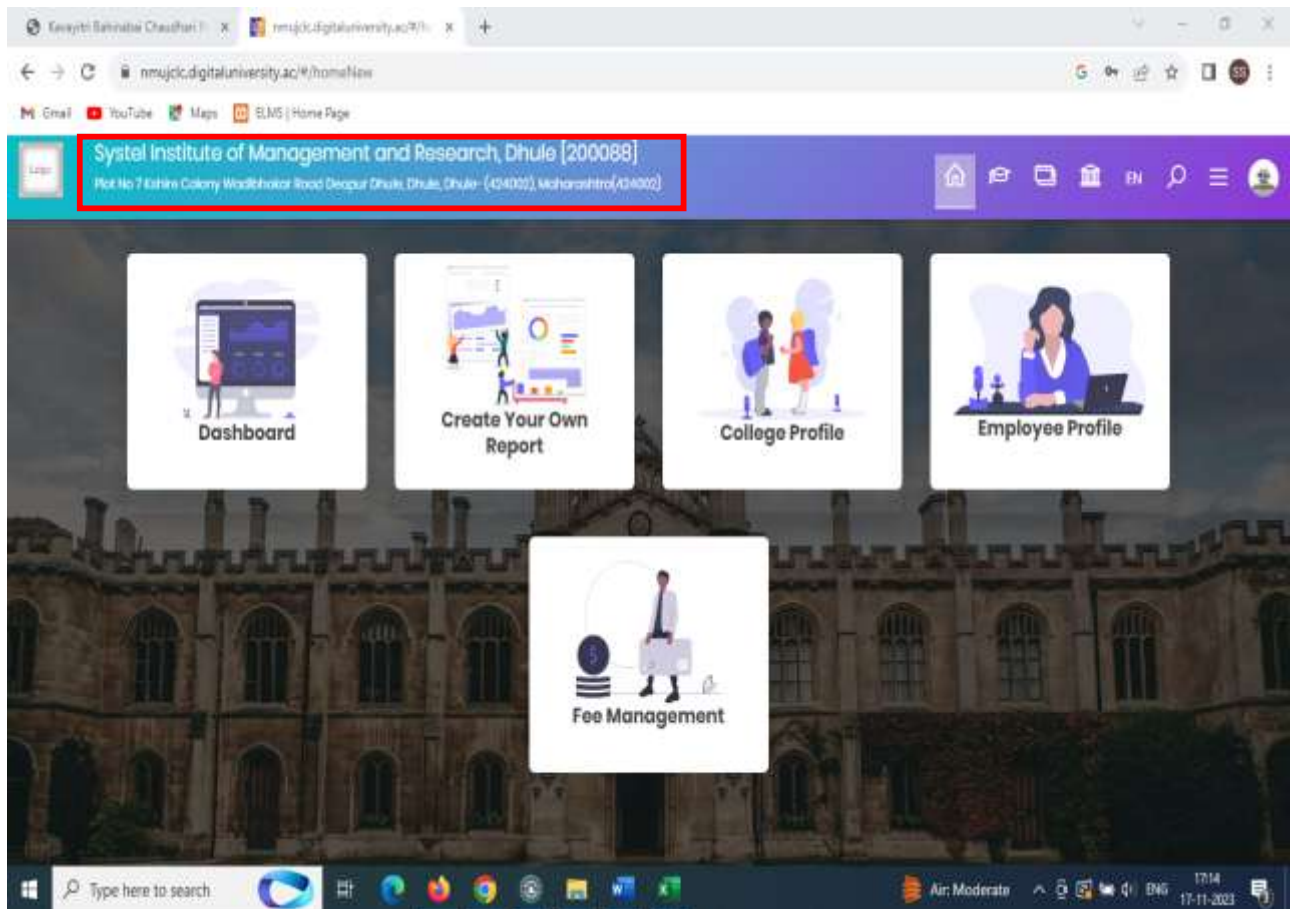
Kavayitri Bahinabai Chaudhari N ×
nmujclc.digitaluniversity.ac/#/h ×
+

nmujclc.digitaluniversity.ac/#/homeNew

Gmail YouTube Maps ELMS | Home Page

Logo

Systel Institute of Management and Research, Dhule [200088]
Plot No 7 Kshire Colony Wadibhokar Road Deopur Dhule, Dhule, Dhule- (424002), Maharashtra(424002)

EN

Dashboard

Create Your Own Report

College Profile

Employee Profile

Fee Management

Type here to search

Air: Moderate ENG 17:14 17-11-2023